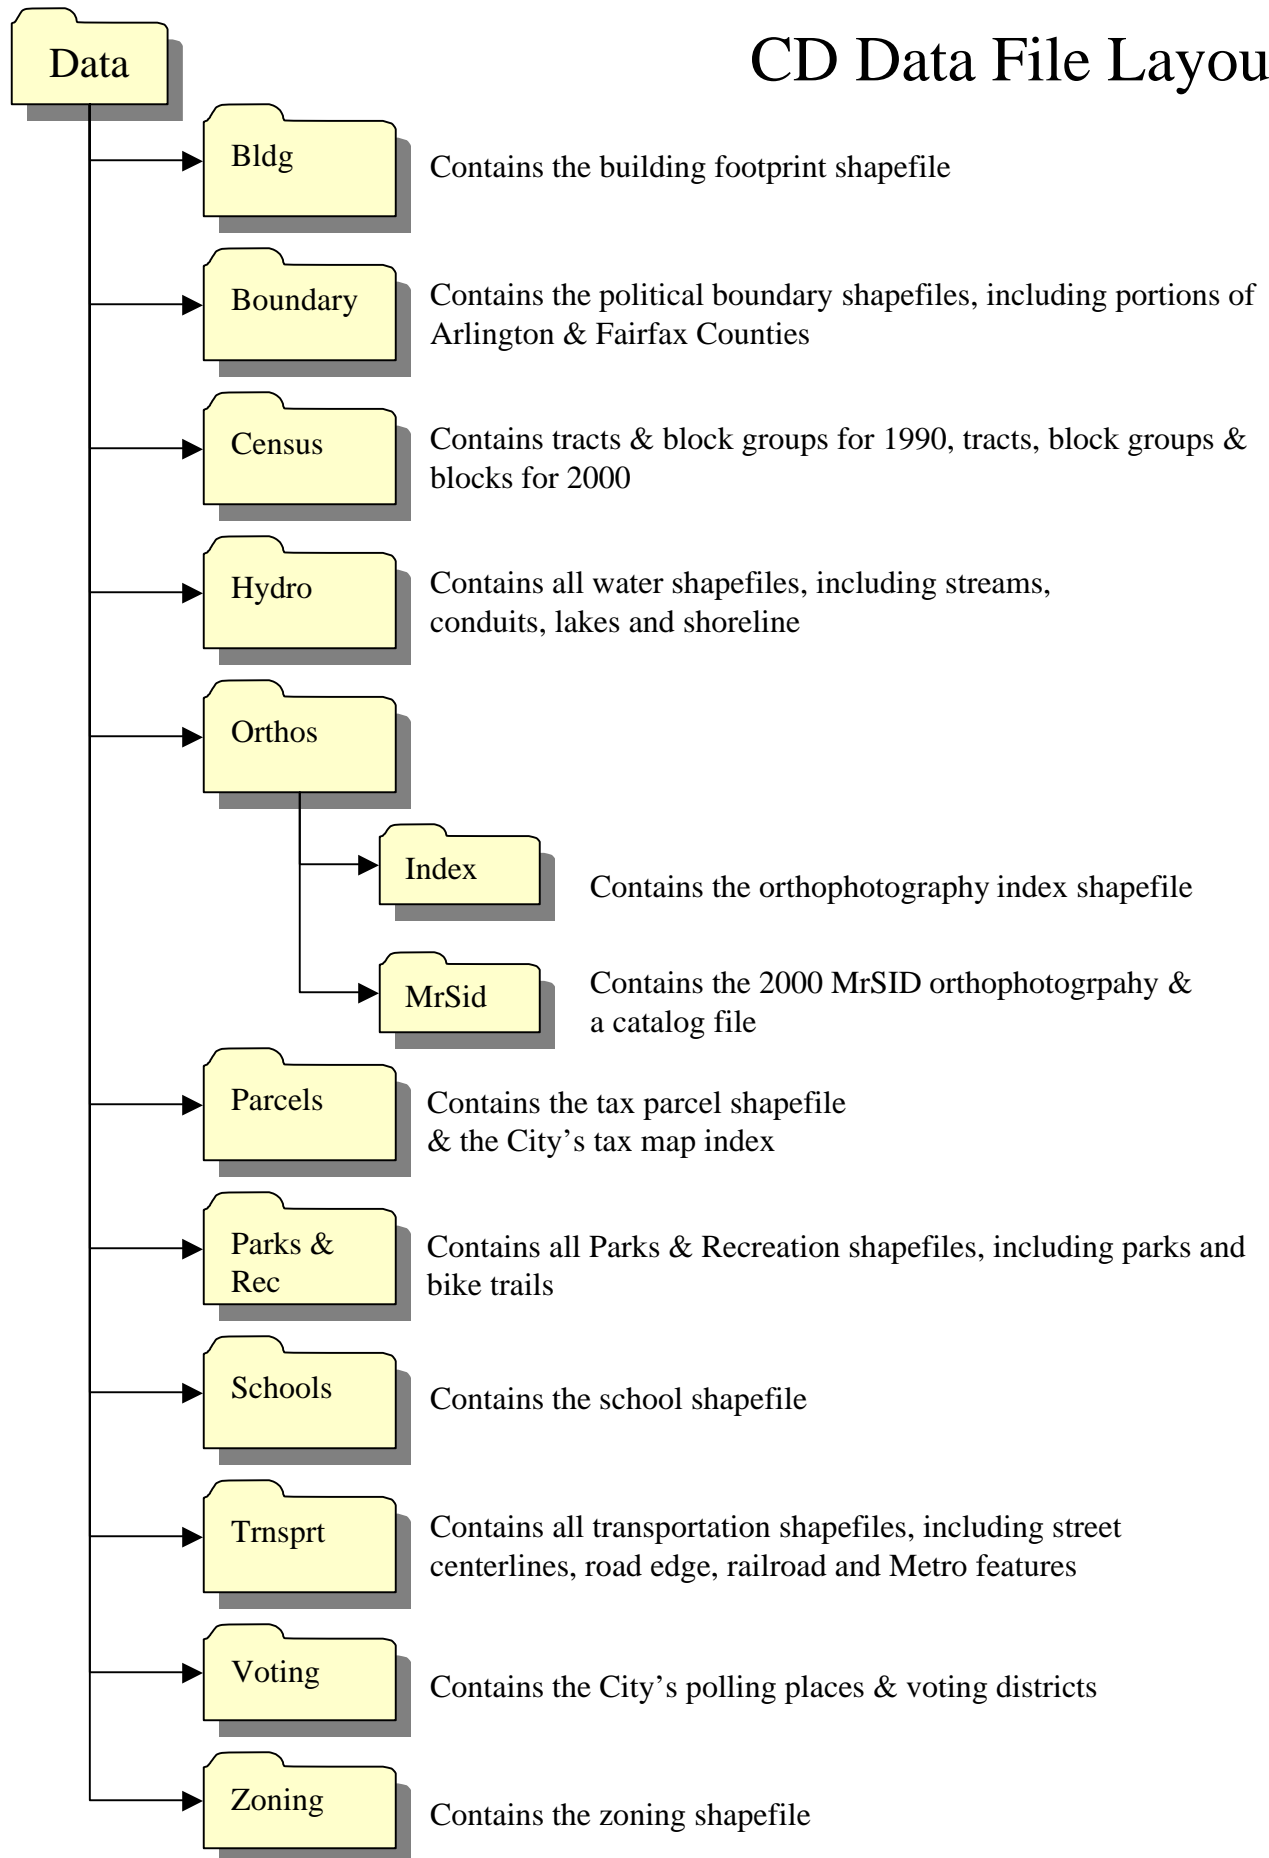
Data

CD Data File Layou

Bldg

Contains the building footprint shapefile

Boundary

Contains the political boundary shapefiles, including portions of Arlington & Fairfax Counties

Census

Contains tracts & block groups for 1990, tracts, block groups & blocks for 2000

Hydro

Contains all water shapefiles, including streams, conduits, lakes and shoreline

Orthos

Index

Contains the orthophotography index shapefile

MrSid

Contains the 2000 MrSID orthophotogrpahy & a catalog file

Parcels

Contains the tax parcel shapefile & the City's tax map index

Parks & Rec

Contains all Parks & Recreation shapefiles, including parks and bike trails

Schools

Contains the school shapefile

Trnsprt

Contains all transportation shapefiles, including street centerlines, road edge, railroad and Metro features

Voting

Contains the City's polling places & voting districts

Zoning

Contains the zoning shapefile